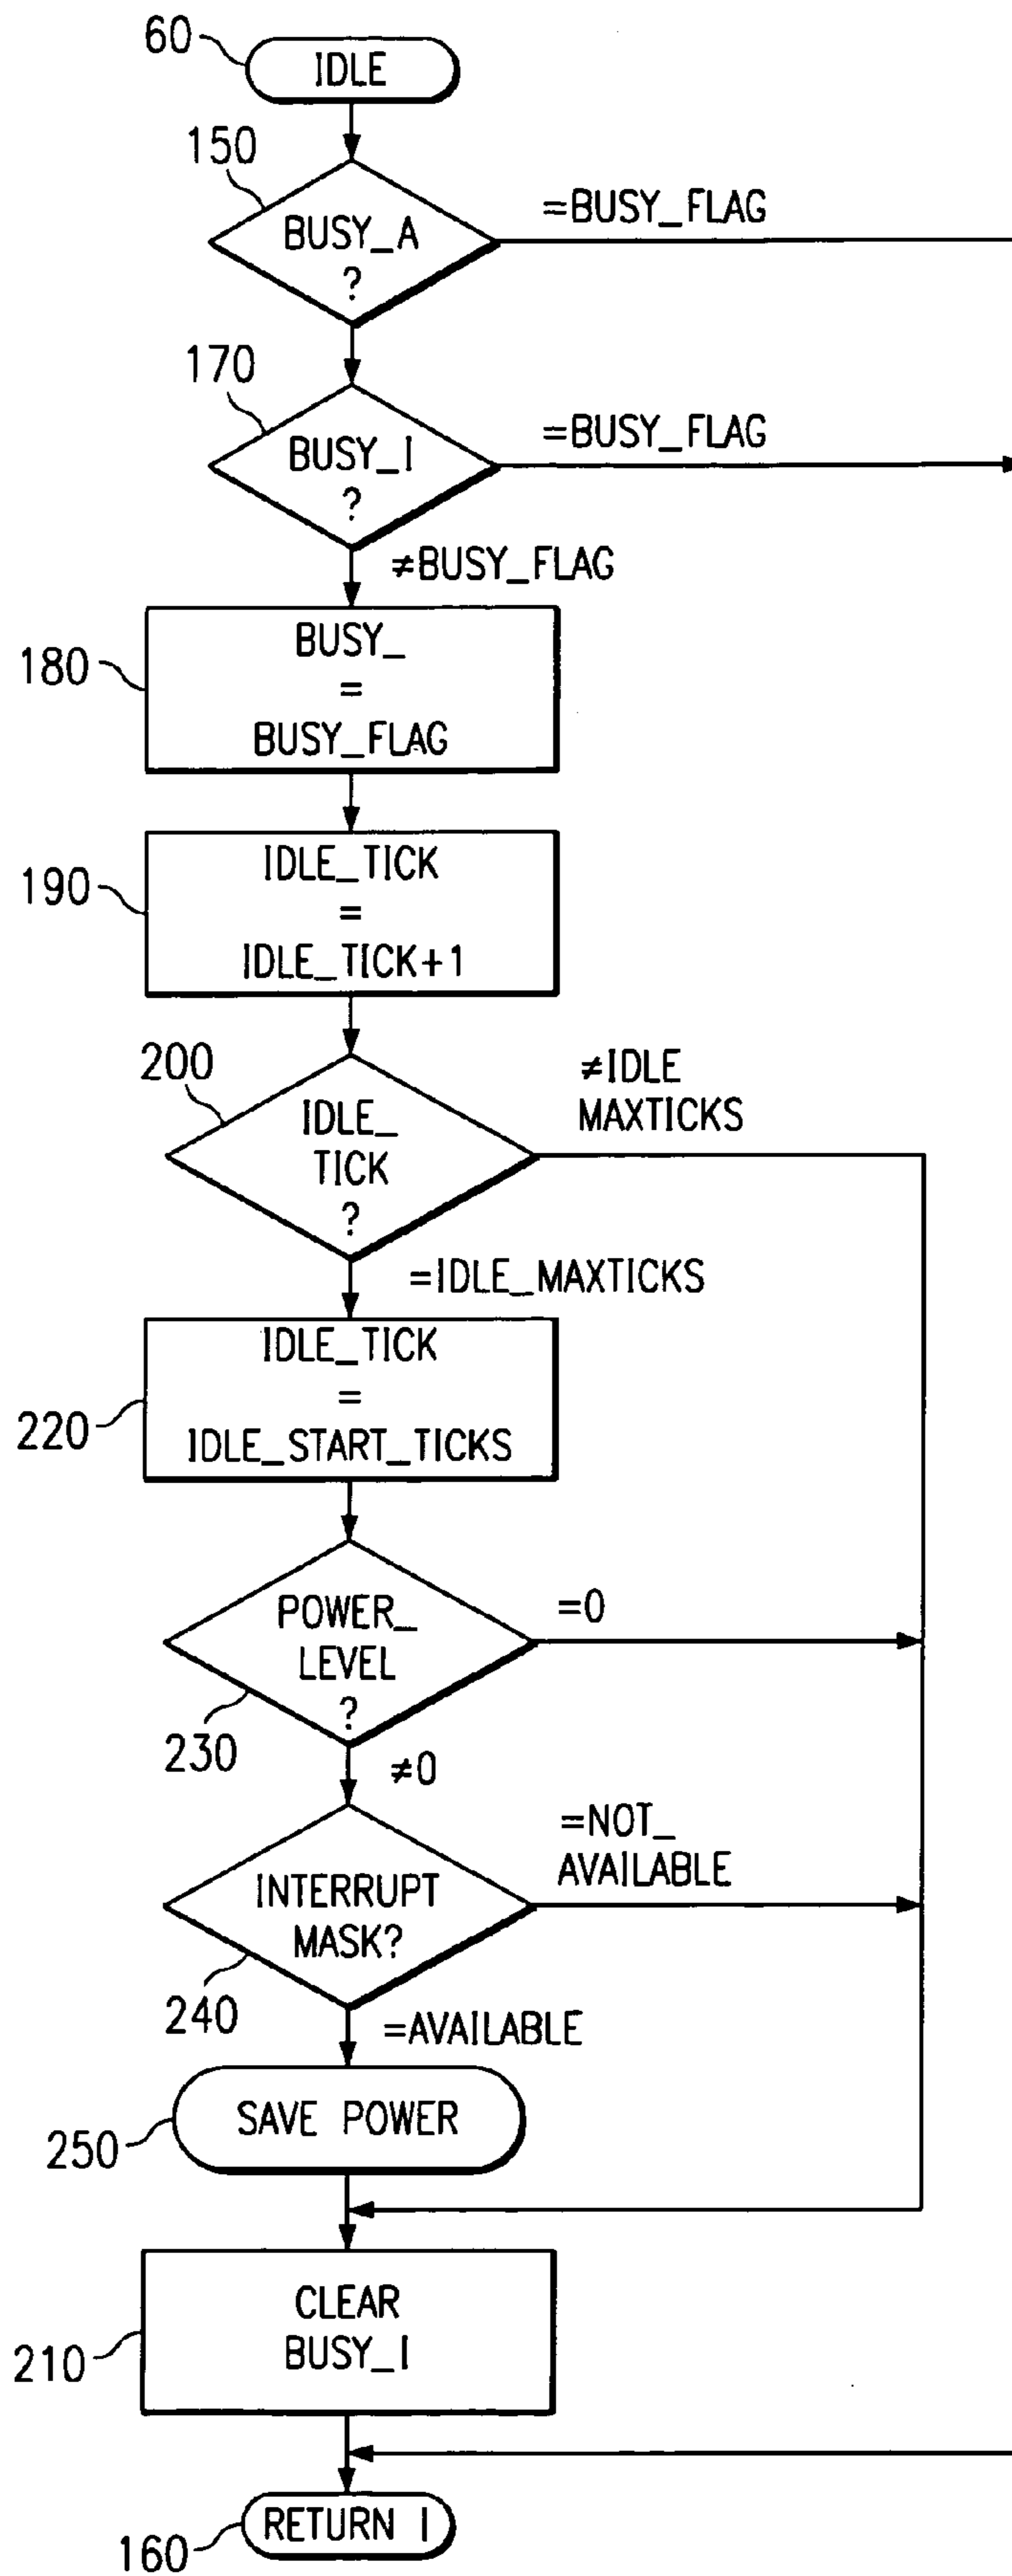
60
IDLE
150
BUSY_A
?
=BUSY_FLAG
170
BUSY_I
?
=BUSY_FLAG
≠BUSY_FLAG
180
BUSY_
=
BUSY_FLAG
190
IDLE_TICK
=
IDLE_TICK+1
200
IDLE_
TICK
?
≠IDLE
MAXTICKS
=IDLE_MAXTICKS
220
IDLE_TICK
=
IDLE_START_TICKS
POWER_
LEVEL
?
=0
230
≠0
INTERRUPT
MASK?
=NOT_
AVAILABLE
240
=AVAILABLE
250
SAVE POWER
210
CLEAR
BUSY_I
160
RETURN I